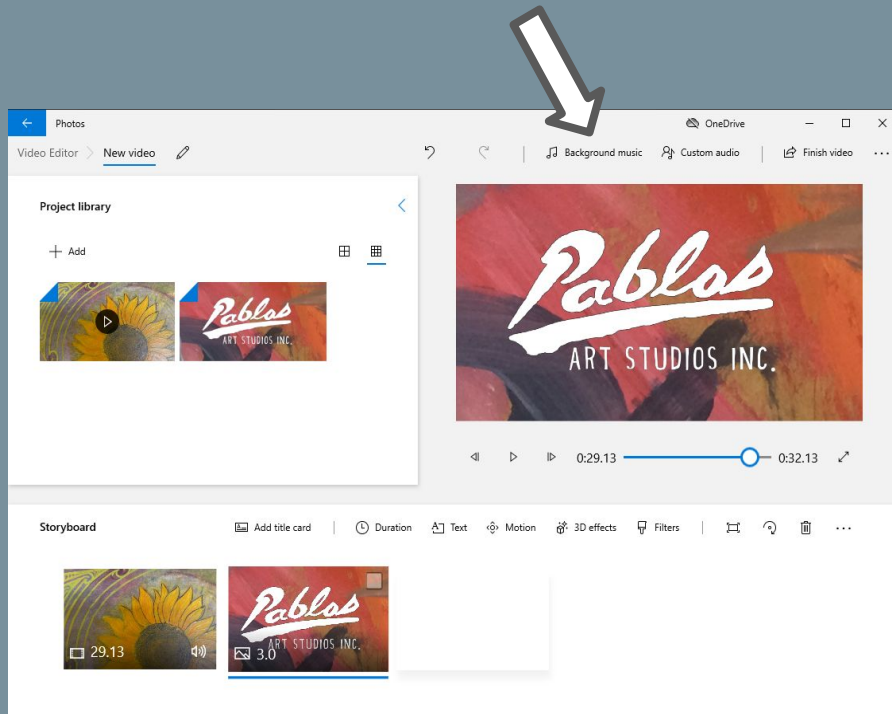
Photos

OneDrive

Video Editor New video

Background music Custom audio Finish video ...

Project library

Add

Pablos ART STUDIOS INC.

Pablos ART STUDIOS INC.

0:29.13 0:32.13

Storyboard

Add title card Duration Text Motion 3D effects Filters ...

29.13

Pablos ART STUDIOS INC.

3.0